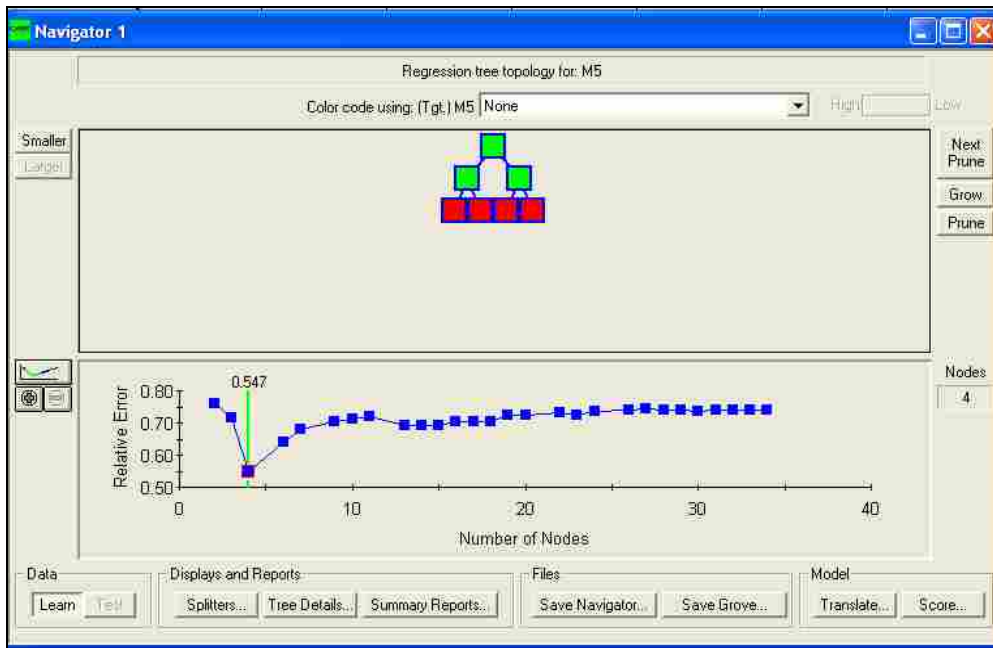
Navigator 1

Regression tree topology for: M5

Color code using: (Tgt.) M5 None

High Low

Smaller

Larger

Next Prune

Grow

Prune

Nodes

4

0.547

Relative Error

0.80

0.70

0.60

0.50

0

10

20

30

40

Number of Nodes

Data

Learn Test

Displays and Reports

Splitters... Tree Details... Summary Reports...

Files

Save Navigator... Save Grove...

Model

Translate... Score...